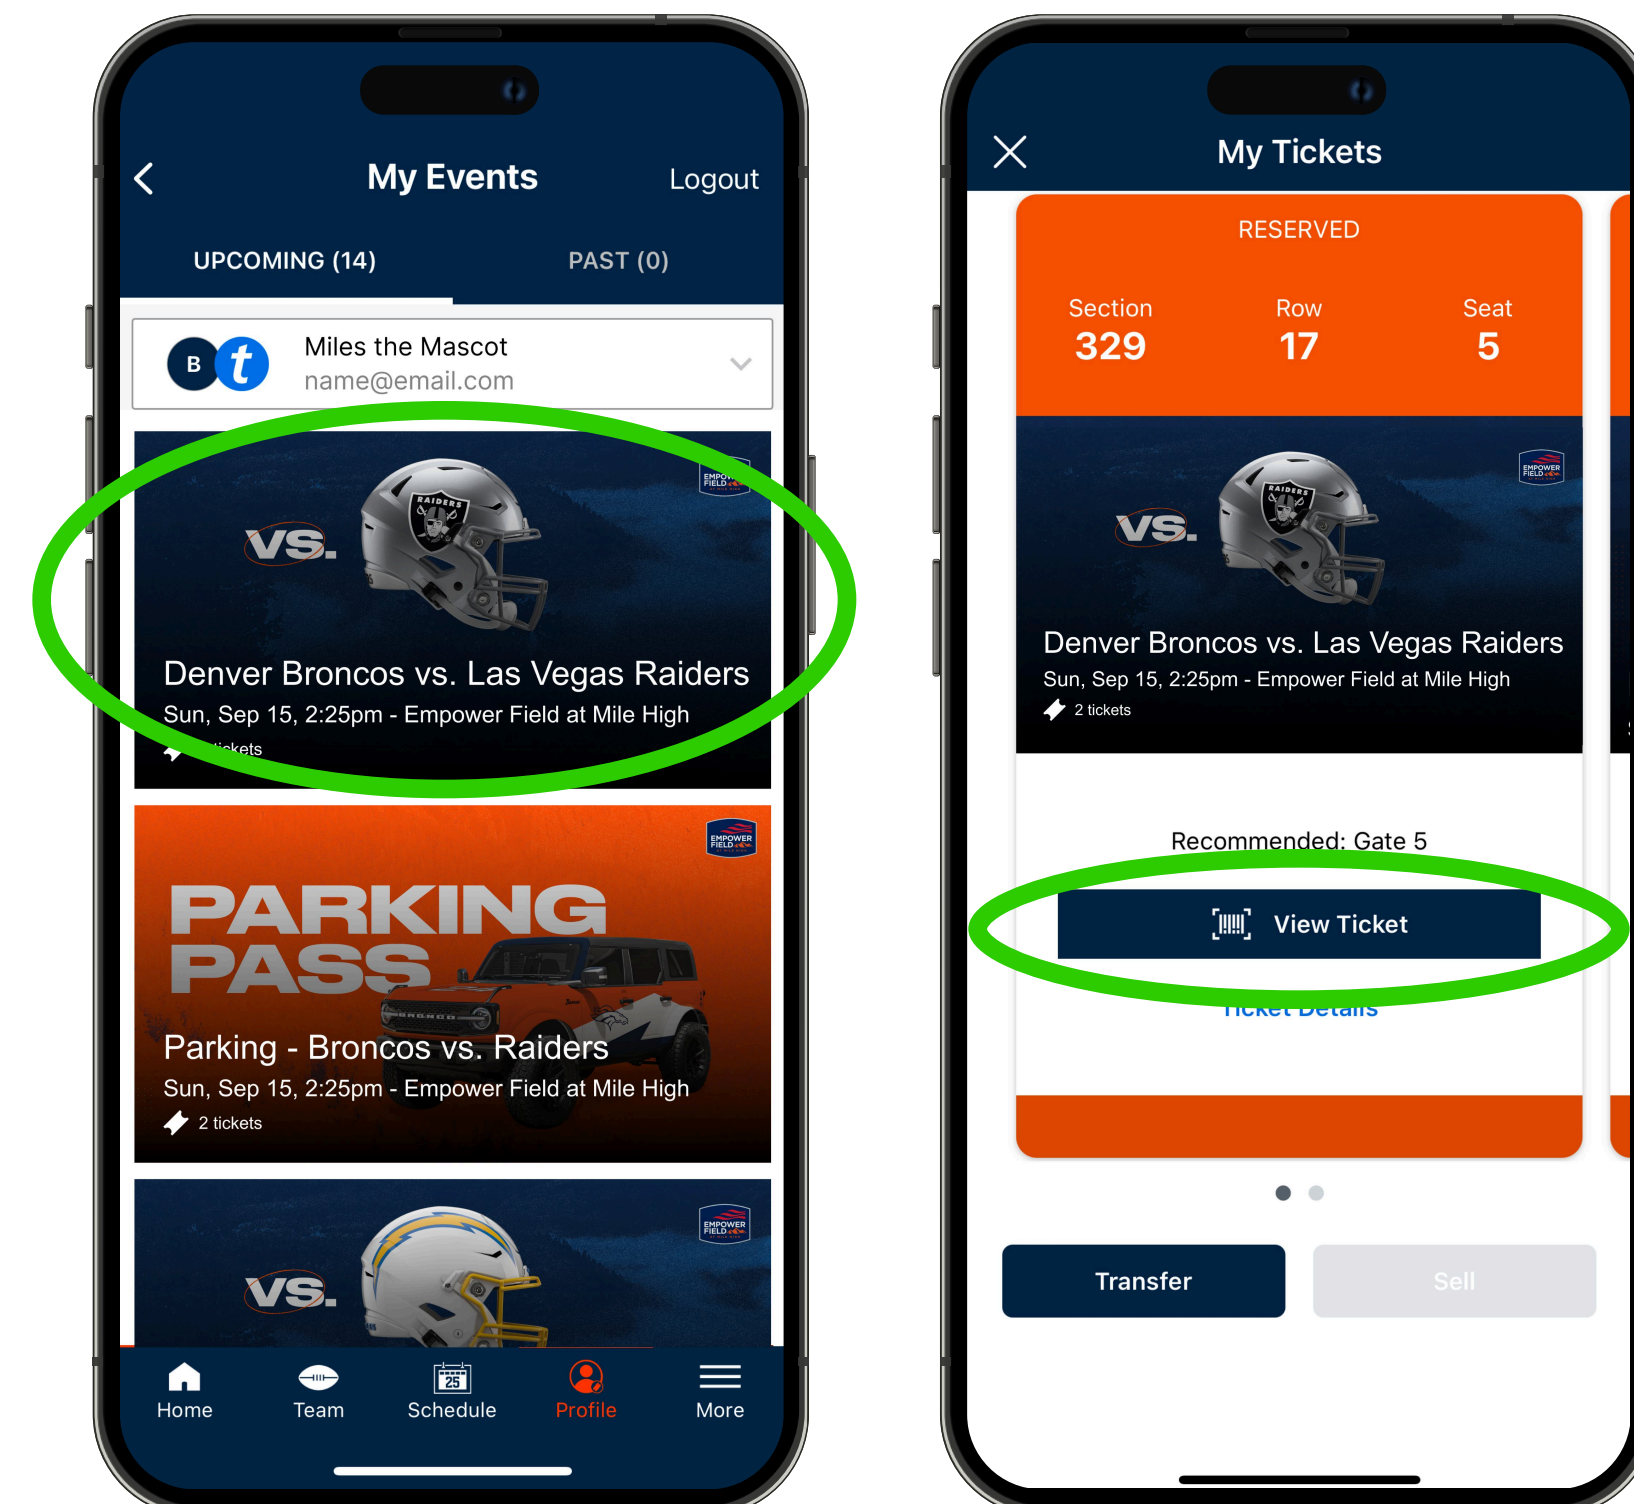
My Events

Logout

UPCOMING (14)

PAST (0)

B t

Miles the Mascot

name@email.com

EMPOWER FIELD

VS.

RAIDERS

Denver Broncos vs. Las Vegas Raiders

Sun, Sep 15, 2:25pm - Empower Field at Mile High

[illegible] tickets

EMPOWER FIELD

PARKING PASS

Parking - Broncos vs. Raiders

Sun, Sep 15, 2:25pm - Empower Field at Mile High

2 tickets

EMPOWER FIELD

VS.

Home

Team

Schedule

Profile

More

My Tickets

RESERVED

Section
329

Row
17

Seat
5

EMPOWER FIELD

VS.

RAIDERS

Denver Broncos vs. Las Vegas Raiders

Sun, Sep 15, 2:25pm - Empower Field at Mile High

2 tickets

Recommended: Gate 5

View Ticket

Ticket Details

Transfer

Sell